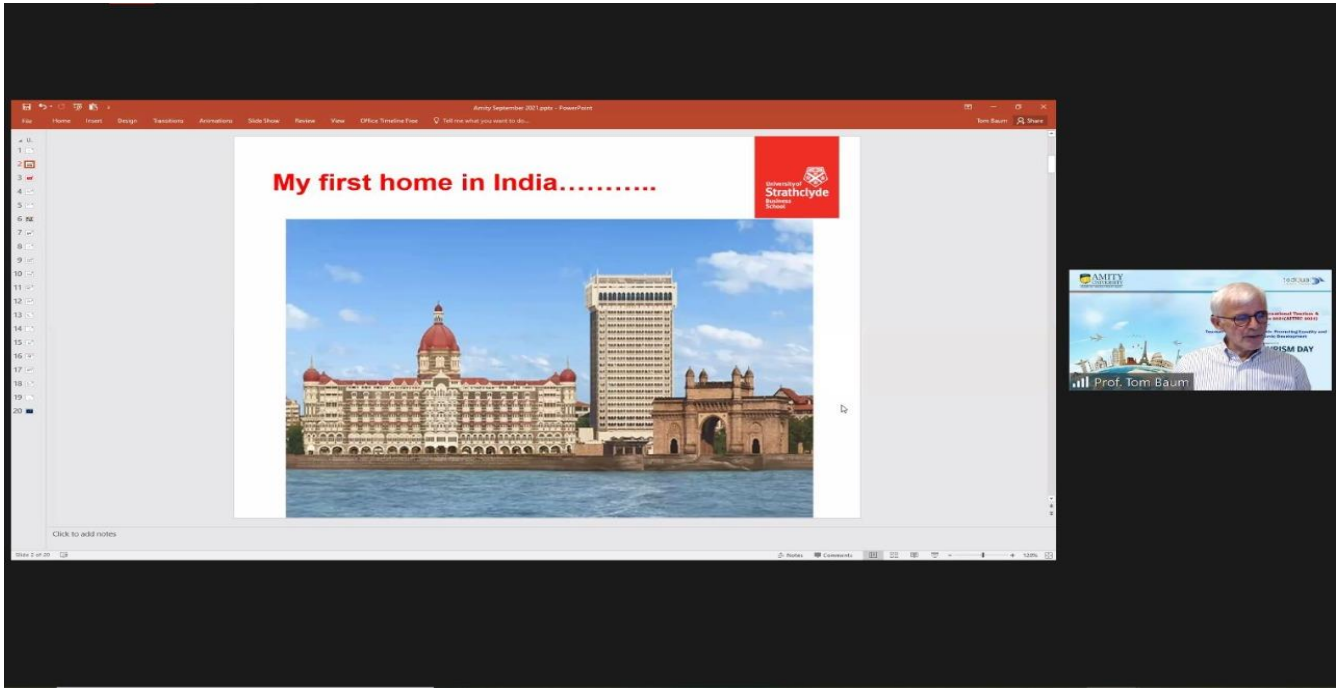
Amity September 2021.pptx - PowerPoint

File Home Insert Design Transitions Animations Slide Show Review View Office Timeline Free Tell me what you want to do...

Tom Baum Share

1 2 3 4 5 6 7 8 9 10 11 12 13 14 15 16 17 18 19 20

My first home in India...........

University of Strathclyde Business School

Click to add notes

Slide 2 of 20

Notes Comments 120%

AMITY UNIVERSITY

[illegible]

ISM DAY

Prof. Tom Baum